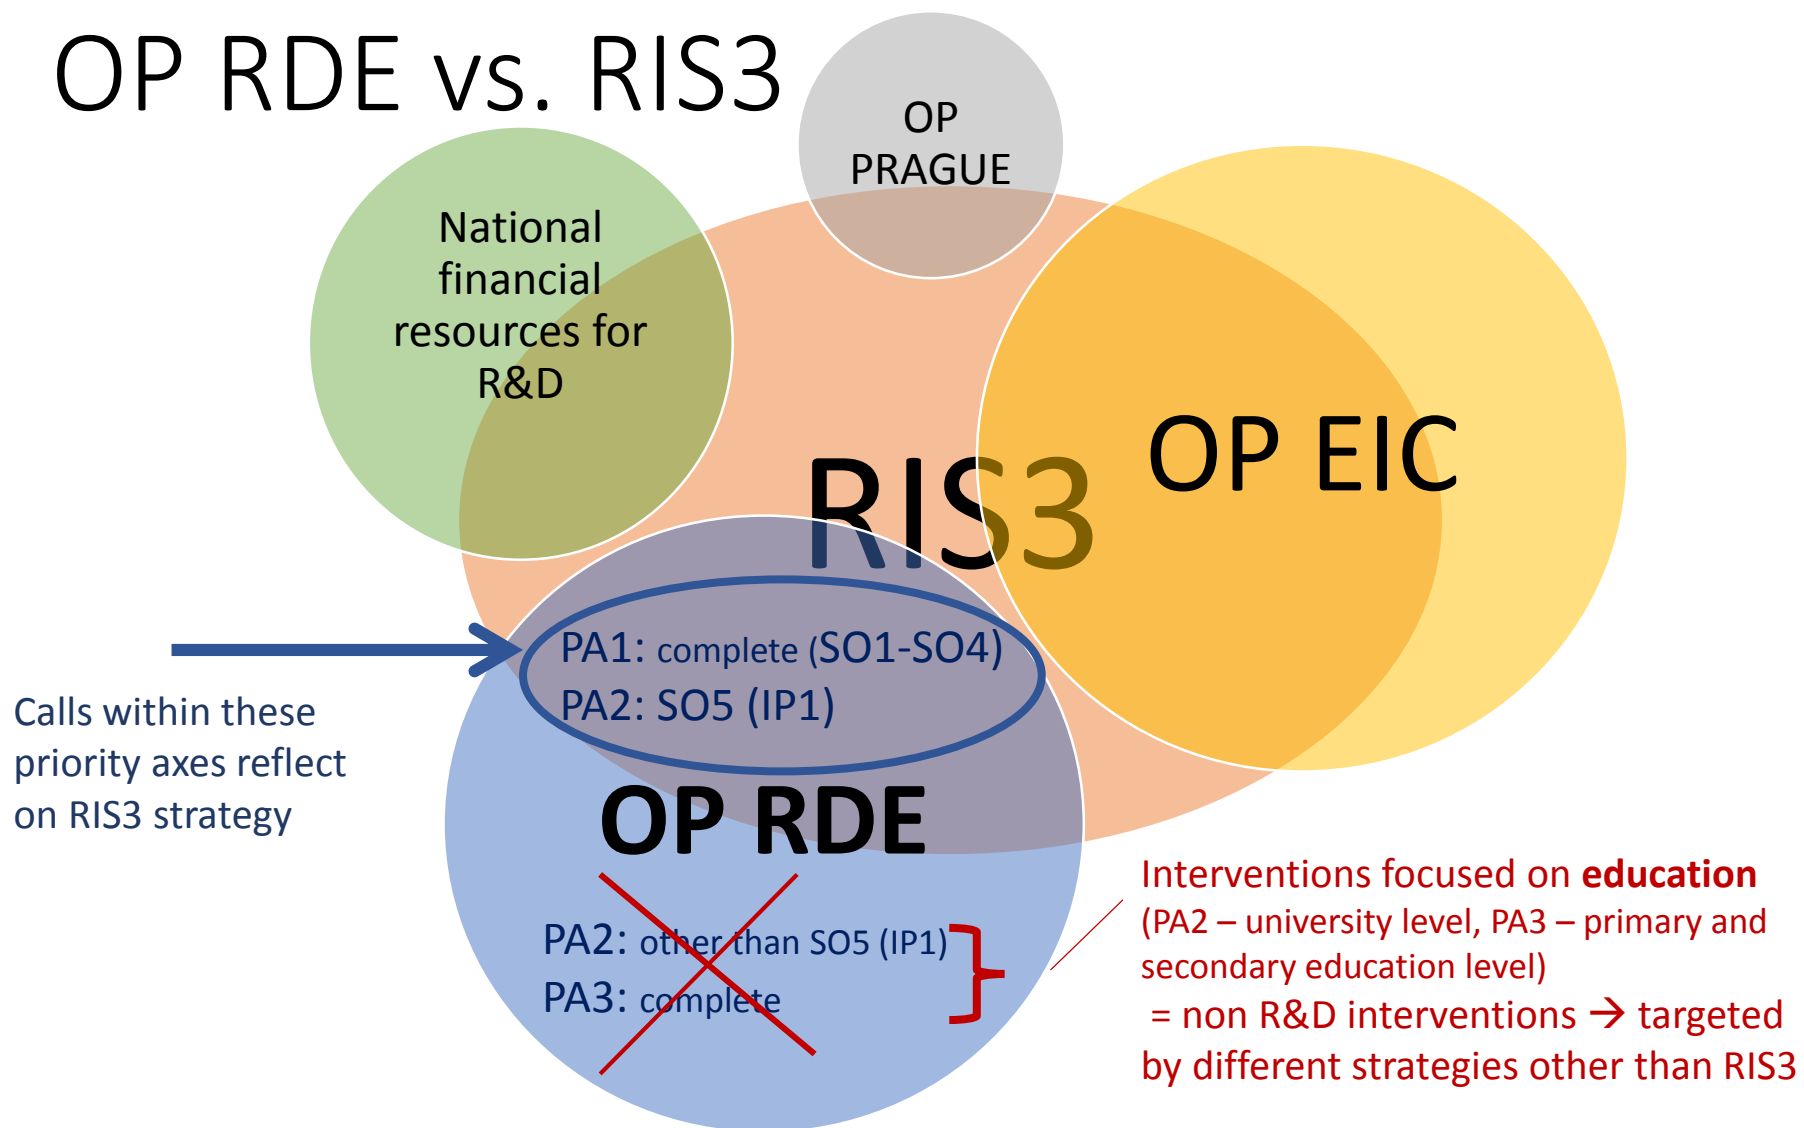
OP RDE vs. RIS3

OP PRAGUE

National financial resources for R&D

RIS3

OP EIC

PA1: complete (SO1-SO4)
PA2: SO5 (IP1)

Calls within these priority axes reflect on RIS3 strategy

OP RDE

PA2: other than SO5 (IP1)
PA3: complete

Interventions focused on **education** (PA2 – university level, PA3 – primary and secondary education level)
= non R&D interventions → targeted by different strategies other than RIS3